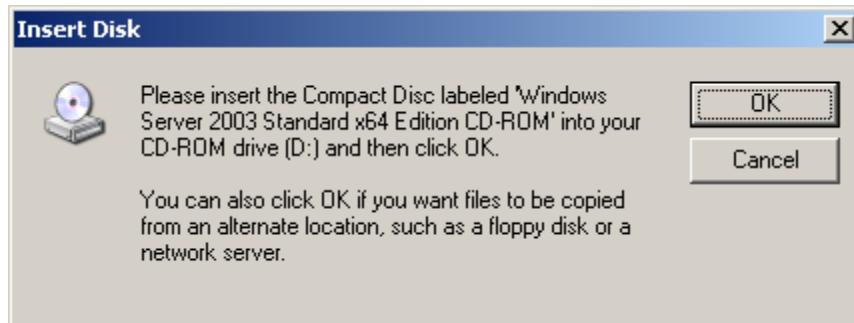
Insert Disk

Please insert the Compact Disc labeled 'Windows Server 2003 Standard x64 Edition CD-ROM' into your CD-ROM drive (D:) and then click OK.

You can also click OK if you want files to be copied from an alternate location, such as a floppy disk or a network server.

OK

Cancel